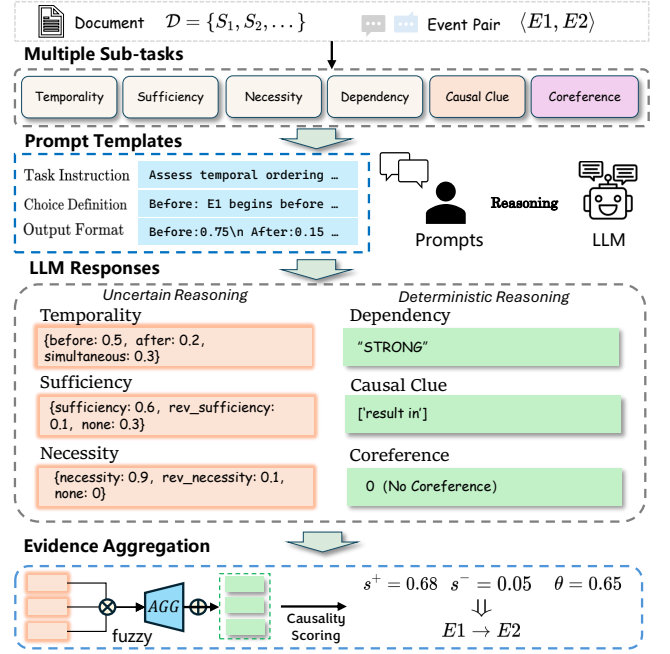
Document $\mathcal{D} = \{S_1, S_2, \dots\}$

Event Pair $\langle E1, E2\rangle$

Multiple Sub-tasks

Temporality

Sufficiency

Necessity

Dependency

Causal Clue

Coreference

Prompt Templates

Task Instruction

Assess temporal ordering …

Choice Definition

Before: E1 begins before …

Output Format

Before:0.75\n After:0.15 …

Reasoning

Prompts

LLM

LLM Responses

Uncertain Reasoning

Temporality

{before: 0.5, after: 0.2, simultaneous: 0.3}

Sufficiency

{sufficiency: 0.6, rev_sufficiency: 0.1, none: 0.3}

Necessity

{necessity: 0.9, rev_necessity: 0.1, none: 0}

Deterministic Reasoning

Dependency

"STRONG"

Causal Clue

['result in']

Coreference

0 (No Coreference)

Evidence Aggregation

fuzzy

$AGG$

Causality Scoring

$s^+ = 0.68$ $s^- = 0.05$ $\theta = 0.65$

$\Downarrow$

$E1 \rightarrow E2$